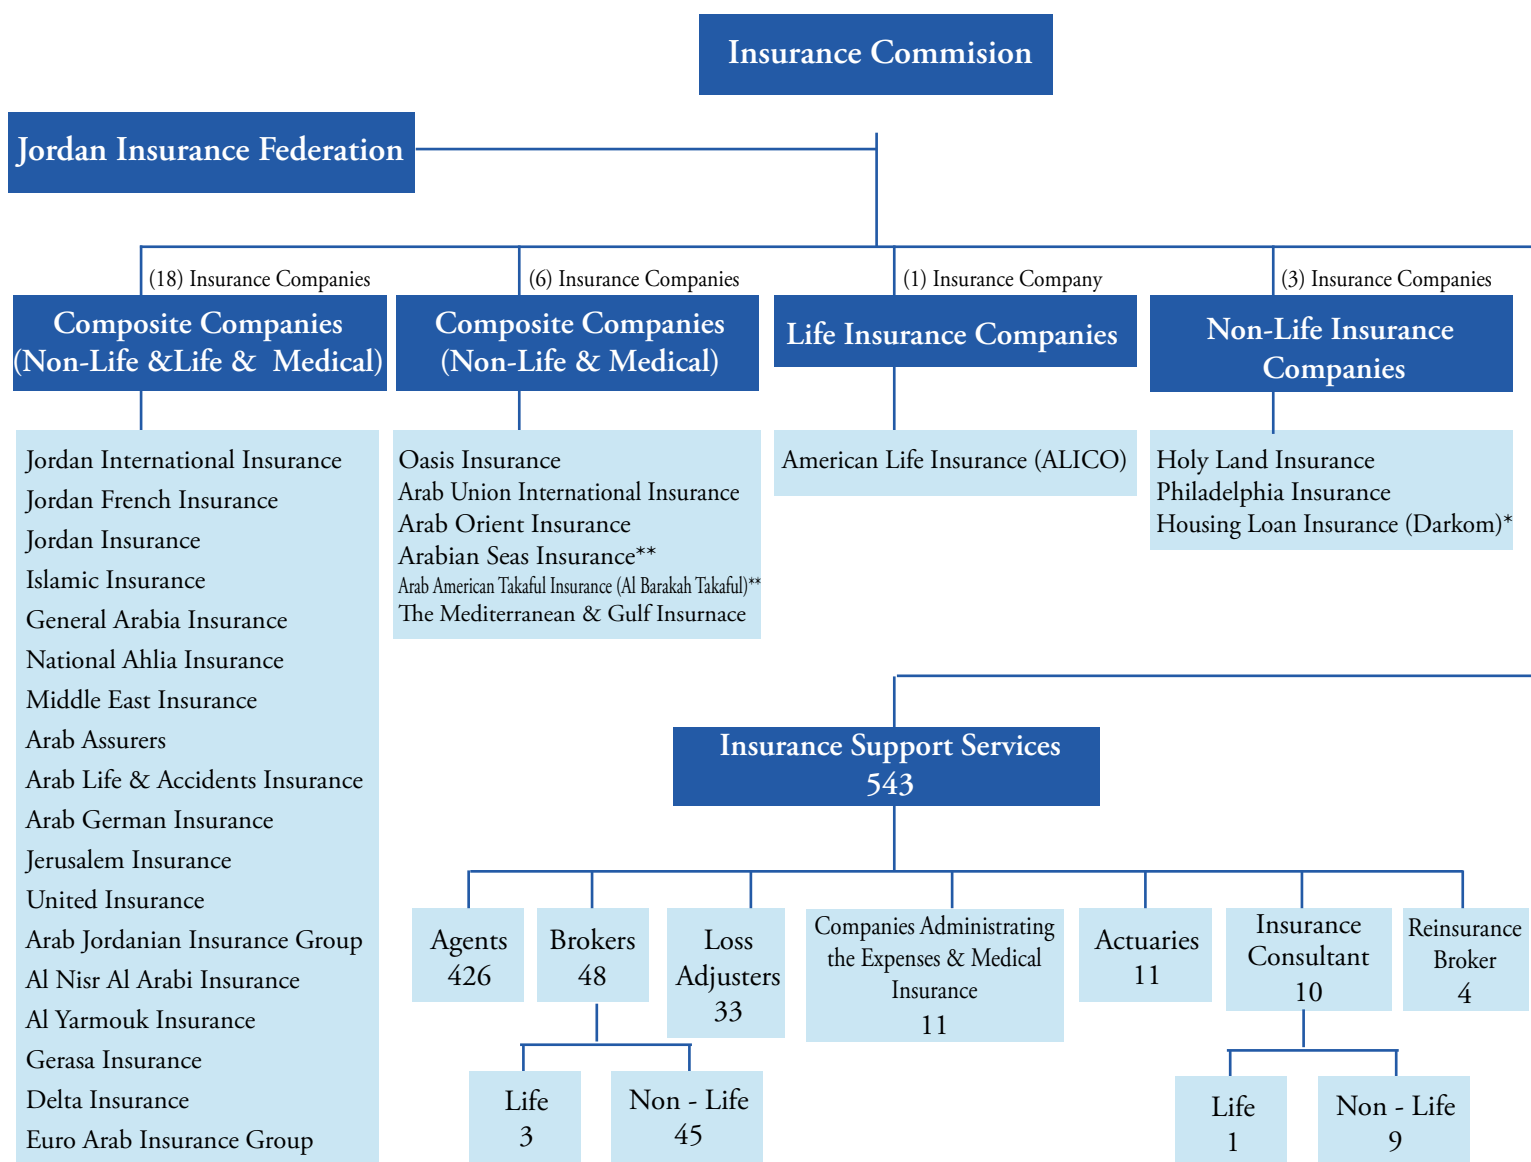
Insurance Commision

Jordan Insurance Federation

(18) Insurance Companies

Composite Companies (Non-Life &Life & Medical)

Jordan International Insurance
Jordan French Insurance
Jordan Insurance
Islamic Insurance
General Arabia Insurance
National Ahlia Insurance
Middle East Insurance
Arab Assurers
Arab Life & Accidents Insurance
Arab German Insurance
Jerusalem Insurance
United Insurance
Arab Jordanian Insurance Group
Al Nisr Al Arabi Insurance
Al Yarmouk Insurance
Gerasa Insurance
Delta Insurance
Euro Arab Insurance Group

(6) Insurance Companies

Composite Companies (Non-Life & Medical)

Oasis Insurance
Arab Union International Insurance
Arab Orient Insurance
Arabian Seas Insurance**
Arab American Takaful Insurance (Al Barakah Takaful)**
The Mediterranean & Gulf Insurnace

(1) Insurance Company

Life Insurance Companies

American Life Insurance (ALICO)

(3) Insurance Companies

Non-Life Insurance Companies

Holy Land Insurance
Philadelphia Insurance
Housing Loan Insurance (Darkom)*

Insurance Support Services 543

Agents 426

Brokers 48

Life 3

Non - Life 45

Loss Adjusters 33

Companies Administrating the Expenses & Medical Insurance 11

Actuaries 11

Insurance Consultant 10

Life 1

Non - Life 9

Reinsurance Broker 4